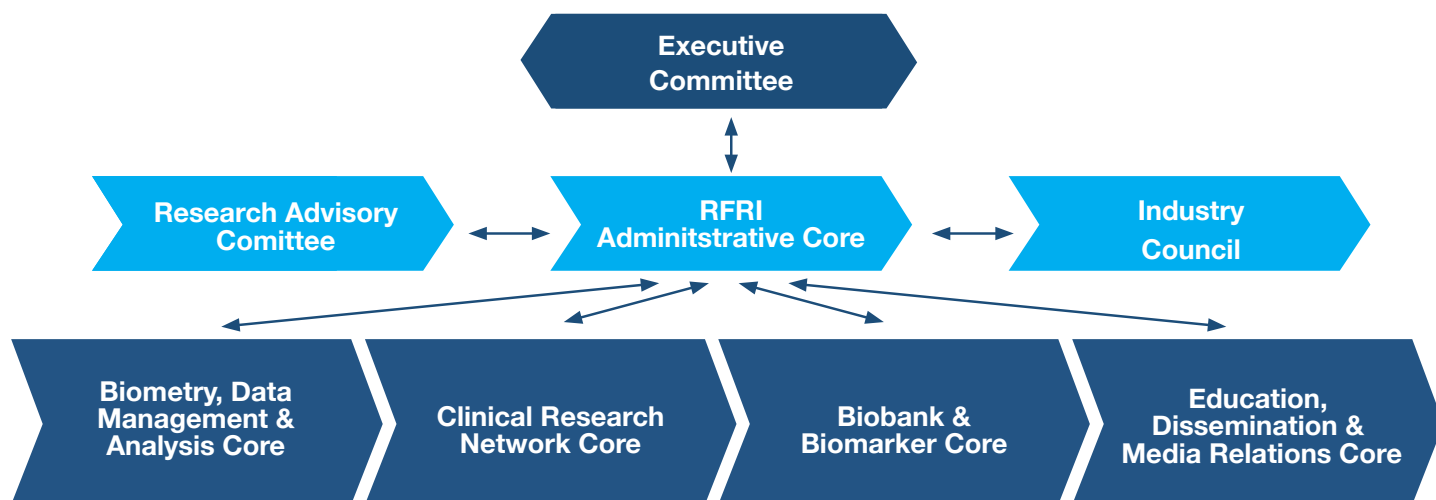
Executive Committee

Research Advisory Comittee

RFRI Adminitstrative Core

Industry Council

Biometry, Data Management & Analysis Core

Clinical Research Network Core

Biobank & Biomarker Core

Education, Dissemination & Media Relations Core